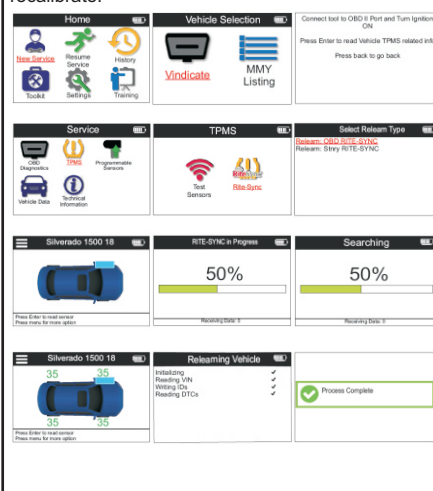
recalibrate.

Home
New Service
Resume Service
History
Toolkit
Settings
Training

Vehicle Selection
Vindicate
MMY Listing

Connect tool to OBD II Port and Turn Ignition ON
Press Enter to read Vehicle TPMS related info
Press back to go back

Service
OBD Diagnostics
TPMS
Programmable Sensors
Vehicle Data
Technical Information

TPMS
Test Sensors
Rite-Sync

Select Relearn Type
Relearn: OBD RITE-SYNC
Relearn: Stnry RITE-SYNC

Silverado 1500 18
Press Enter to read sensor
Press menu for more option

RITE-SYNC in Progress
50%
Receiving Data: 0

Searching
50%
Receiving Data: 0

Silverado 1500 18
35
35
35
35
Press Enter to read sensor
Press menu for more option

Relearning Vehicle
Initializing ✓
Reading VIN ✓
Writing IDs ✓
Reading DTCs ✓

Process Complete